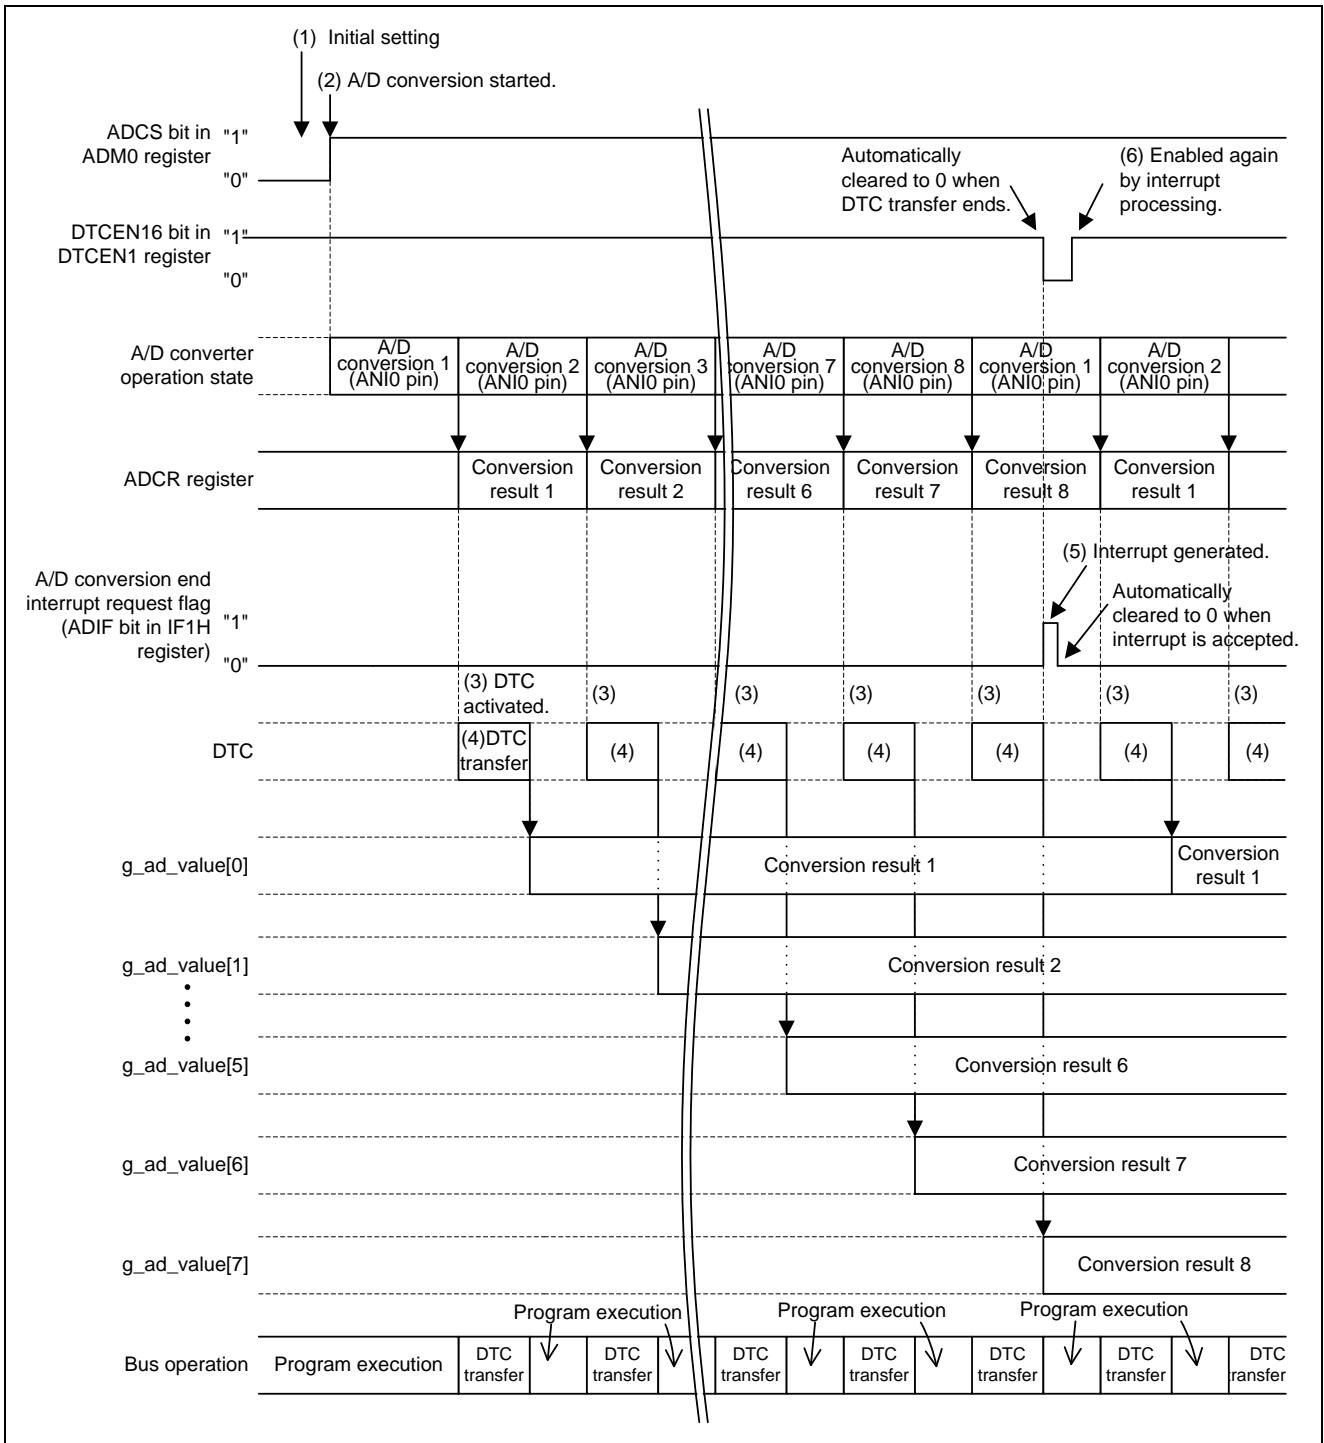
(1) Initial setting

(2) A/D conversion started.

ADCS bit in ADM0 register "1" "0"

Automatically cleared to 0 when DTC transfer ends.

(6) Enabled again by interrupt processing.

DTCEN16 bit in DTCEN1 register "1" "0"

A/D converter operation state

A/D conversion 1 (ANI0 pin)

A/D conversion 2 (ANI0 pin)

A/D conversion 3 (ANI0 pin)

A/D conversion 7 (ANI0 pin)

A/D conversion 8 (ANI0 pin)

A/D conversion 1 (ANI0 pin)

A/D conversion 2 (ANI0 pin)

ADCR register

Conversion result 1

Conversion result 2

Conversion result 6

Conversion result 7

Conversion result 8

Conversion result 1

(5) Interrupt generated.

A/D conversion end interrupt request flag (ADIF bit in IF1H register) "1" "0"

Automatically cleared to 0 when interrupt is accepted.

(3) DTC activated.

(3)

(3)

(3)

(3)

(3)

(3)

DTC

(4)DTC transfer

(4)

(4)

(4)

(4)

(4)

(4)

g_ad_value[0]

Conversion result 1

Conversion result 1

g_ad_value[1]

Conversion result 2

g_ad_value[5]

Conversion result 6

g_ad_value[6]

Conversion result 7

g_ad_value[7]

Conversion result 8

Program execution

Program execution

Program execution

Bus operation

Program execution

DTC transfer

DTC transfer

DTC transfer

DTC transfer

DTC transfer

DTC transfer

DTC transfer